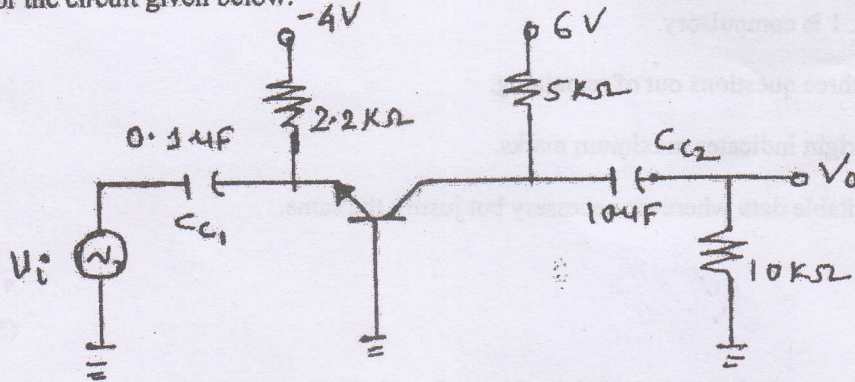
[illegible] of the circuit given below.

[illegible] 1 is compulsory.
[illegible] three questions out of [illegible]
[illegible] right indicate maximum marks.
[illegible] suitable data wherever necessary but justify the same.

-4V
2.2KΩ
0.1μF
$C_{c_1}$
$V_i$
6V
5KΩ
$C_{c_2}$
10μF
$V_o$
10KΩ